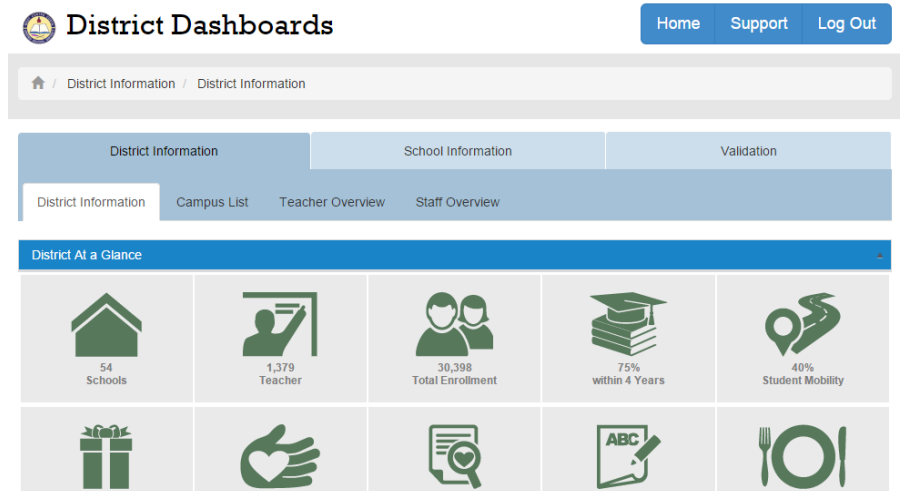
District Dashboards

Home Support Log Out

District Information / District Information

District Information | School Information | Validation

District Information | Campus List | Teacher Overview | Staff Overview

District At a Glance

54
Schools

1,379
Teacher

30,398
Total Enrollment

75%
within 4 Years

40%
Student Mobility

ABC